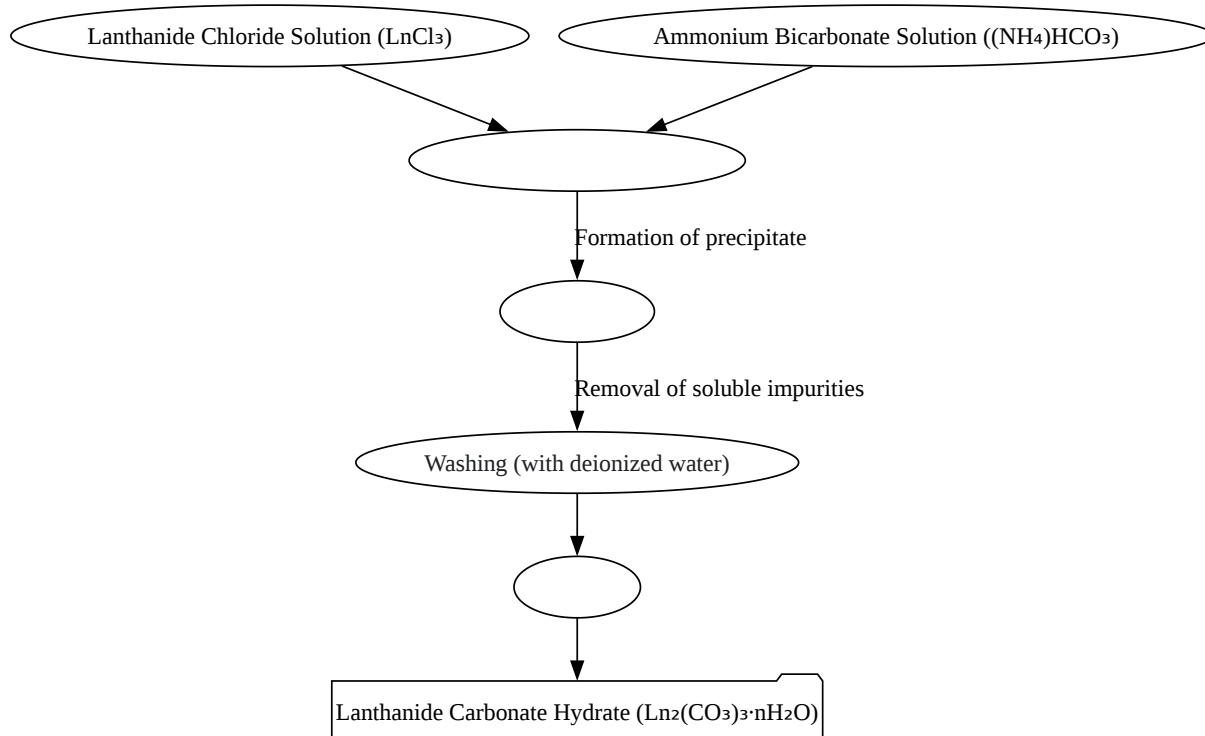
Lanthanide Chloride Solution ($LnCl_3$)

Ammonium Bicarbonate Solution ($(NH_4)HCO_3$)

Formation of precipitate

Removal of soluble impurities

Washing (with deionized water)

Lanthanide Carbonate Hydrate ($Ln_2(CO_3)_3 \cdot nH_2O$)